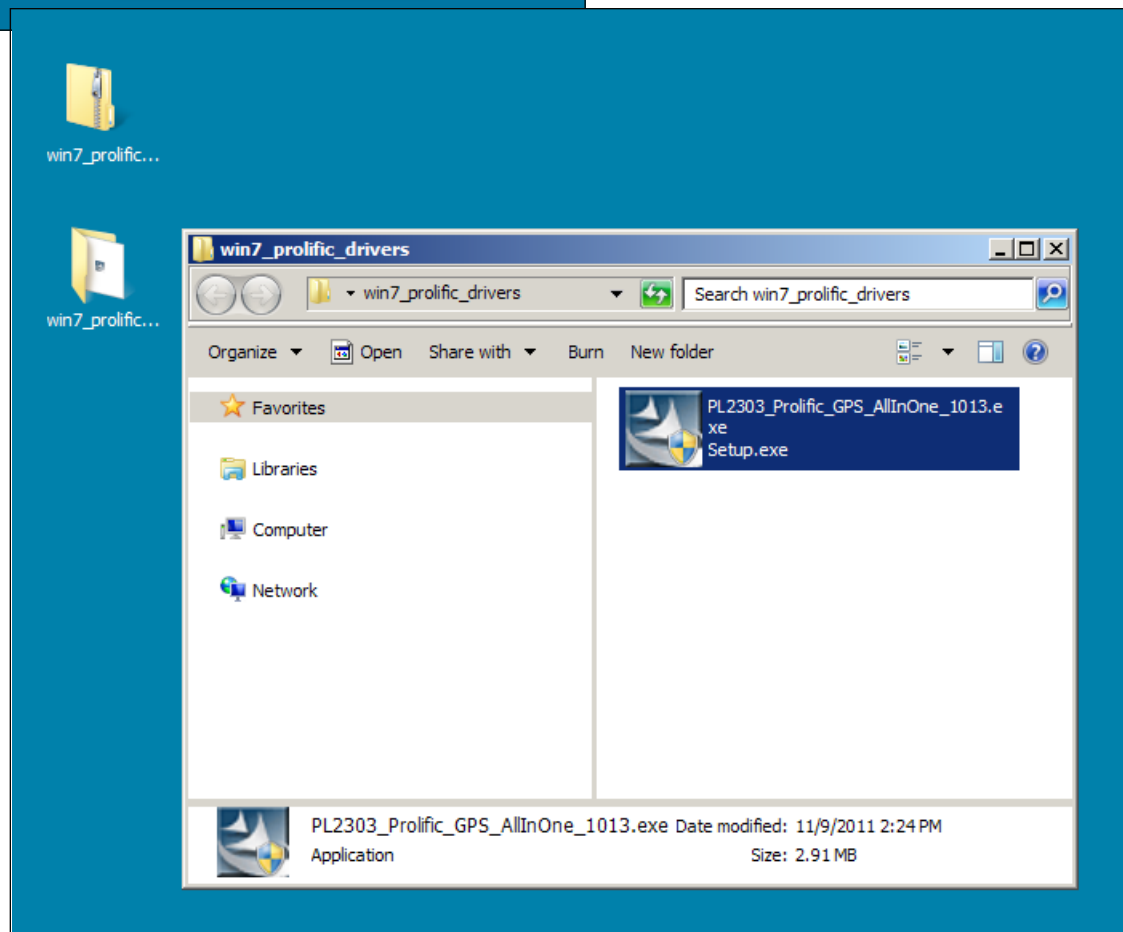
win7_prolific...

win7_prolific...

win7_prolific_drivers

win7_prolific_drivers

Search win7_prolific_drivers

Organize Open Share with Burn New folder

Favorites

Libraries

Computer

Network

PL2303_Prolific_GPS_AllInOne_1013.exe
Setup.exe

PL2303_Prolific_GPS_AllInOne_1013.exe Date modified: 11/9/2011 2:24 PM
Application Size: 2.91 MB